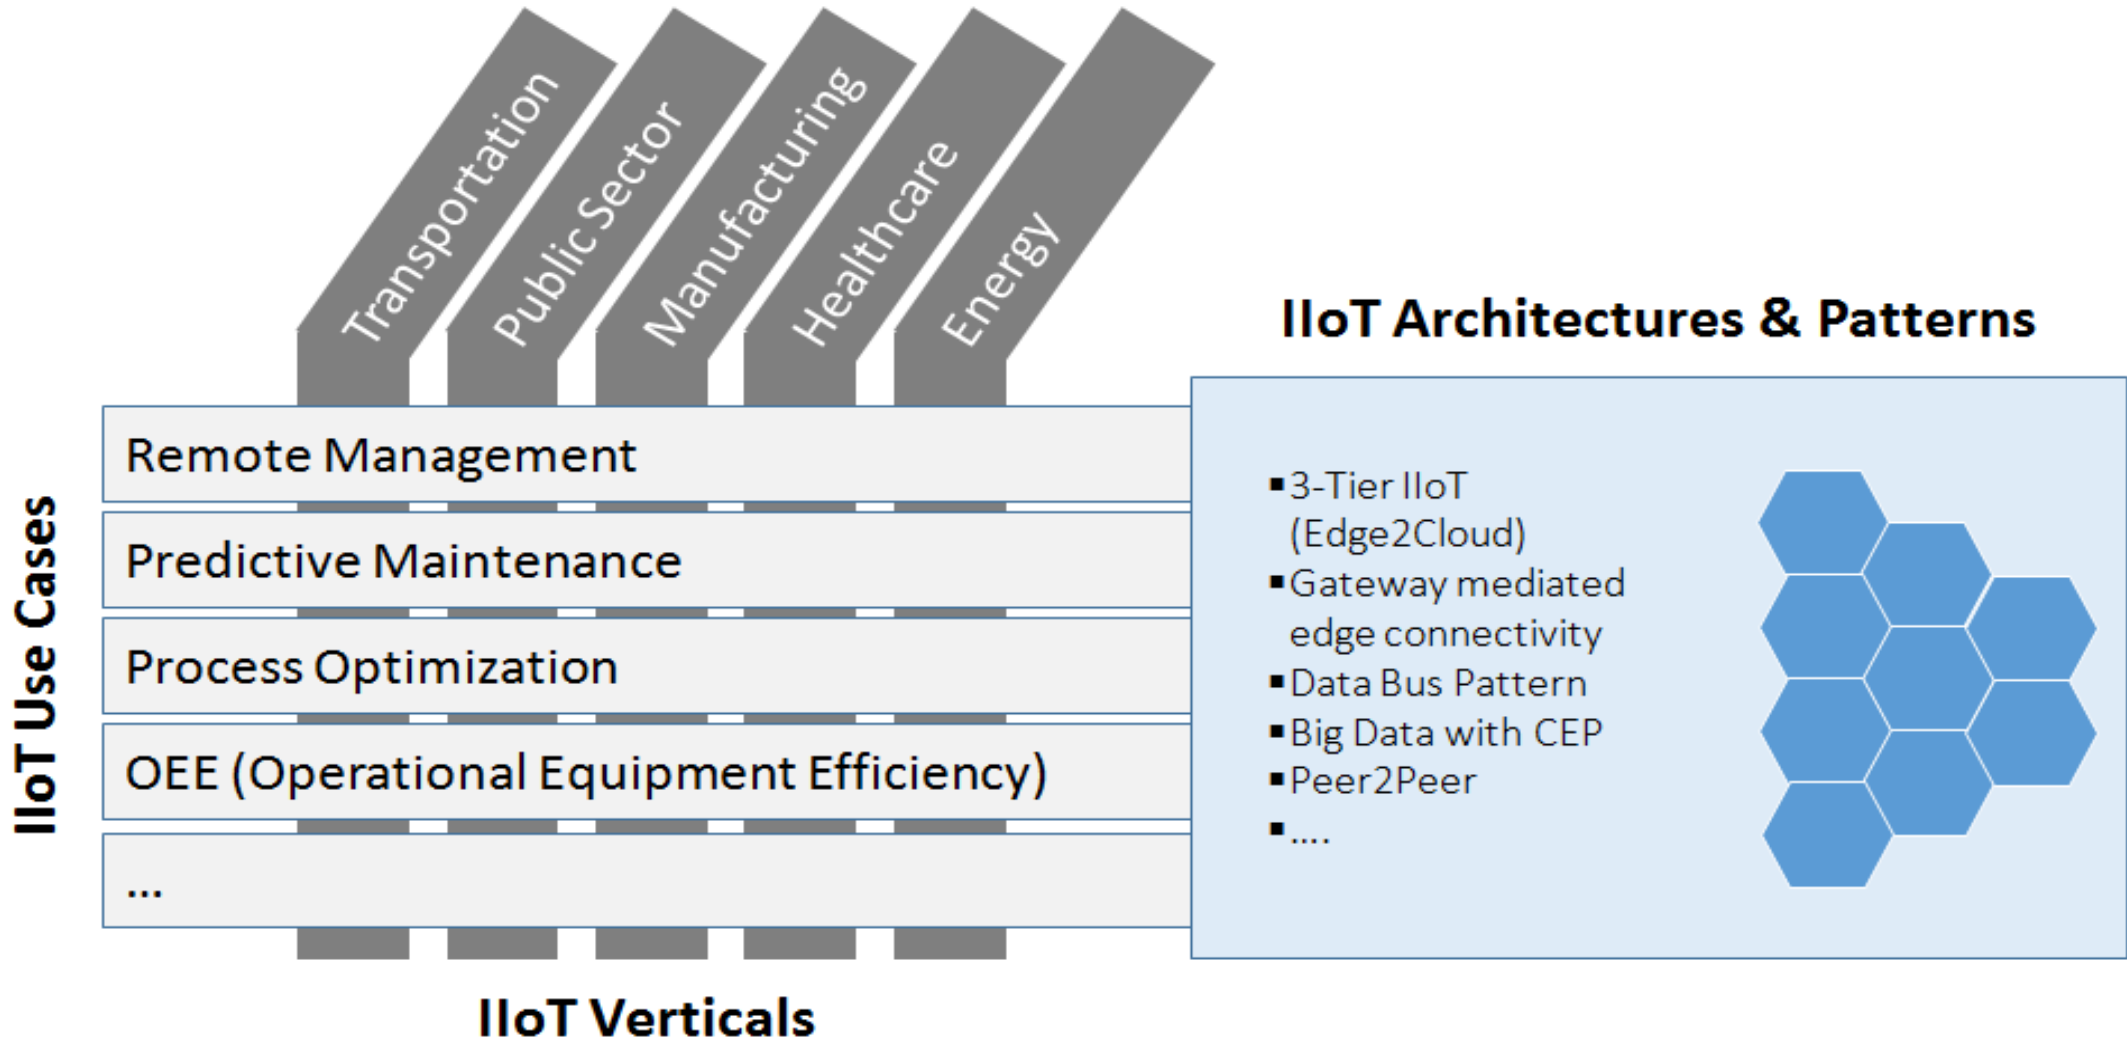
Transportation
Public Sector
Manufacturing
Healthcare
Energy

IIoT Architectures & Patterns

IIoT Use Cases

Remote Management
Predictive Maintenance
Process Optimization
OEE (Operational Equipment Efficiency)
...

- 3-Tier IIoT (Edge2Cloud)
- Gateway mediated edge connectivity
- Data Bus Pattern
- Big Data with CEP
- Peer2Peer
- ....

IIoT Verticals